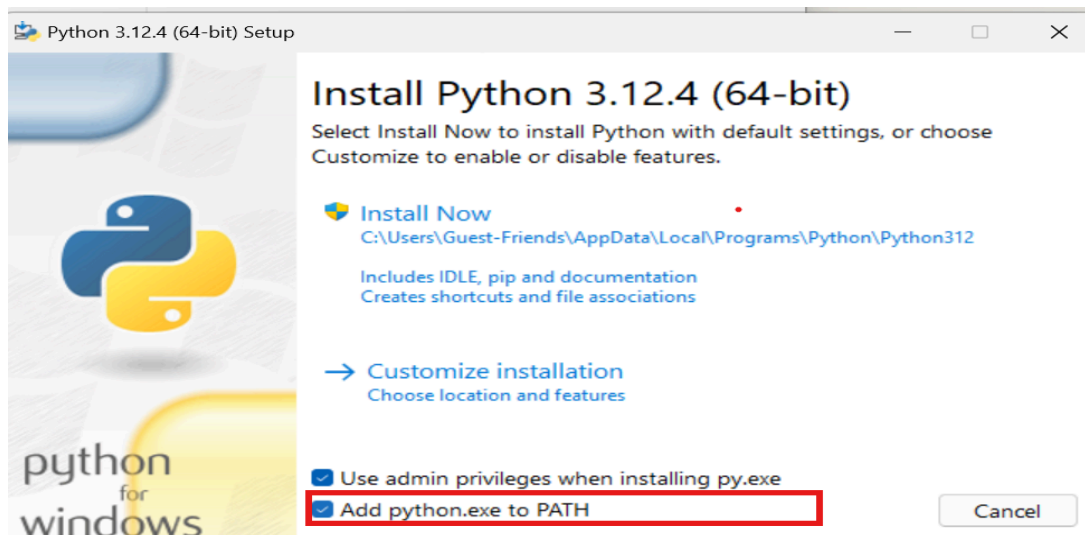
Python 3.12.4 (64-bit) Setup

Install Python 3.12.4 (64-bit)

Select Install Now to install Python with default settings, or choose Customize to enable or disable features.

Install Now
C:\Users\Guest-Friends\AppData\Local\Programs\Python\Python312

Includes IDLE, pip and documentation
Creates shortcuts and file associations

→ Customize installation
Choose location and features

python
for
windows

Use admin privileges when installing py.exe
Add python.exe to PATH

Cancel